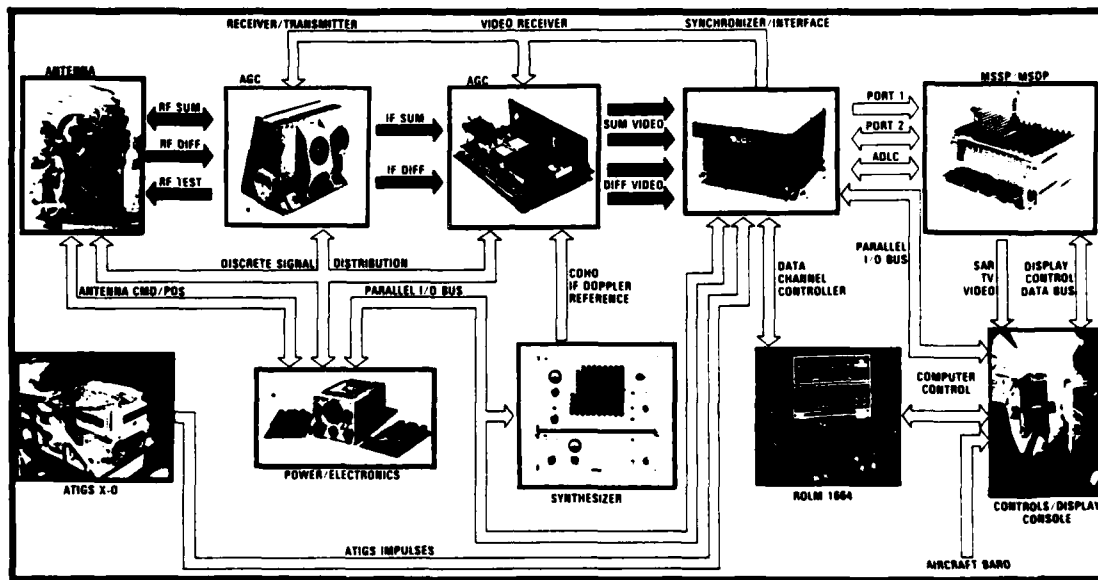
RECEIVER/TRANSMITTER
VIDEO RECEIVER
SYNCHRONIZER/INTERFACE
ANTENNA
AGC
AGC
MSSP/MSDP
RF SUM
RF DIFF
RF TEST
IF SUM
IF DIFF
SUM VIDEO
DIFF VIDEO
PORT 1
PORT 2
ADLC
DISCRETE SIGNAL DISTRIBUTION
ANTENNA CMD/POS
PARALLEL I/O BUS
COHO
IF DOPPLER
REFERENCE
DATA
CHANNEL
CONTROLLER
PARALLEL
I/O BUS
SAR
TV
VIDEO
DISPLAY
CONTROL
DATA BUS
COMPUTER
CONTROL
ATIGS X-0
POWER/ELECTRONICS
SYNTHESIZER
ROLM 1664
CONTROLS/DISPLAY
CONSOLE
ATIGS IMPULSES
AIRCRAFT BARO